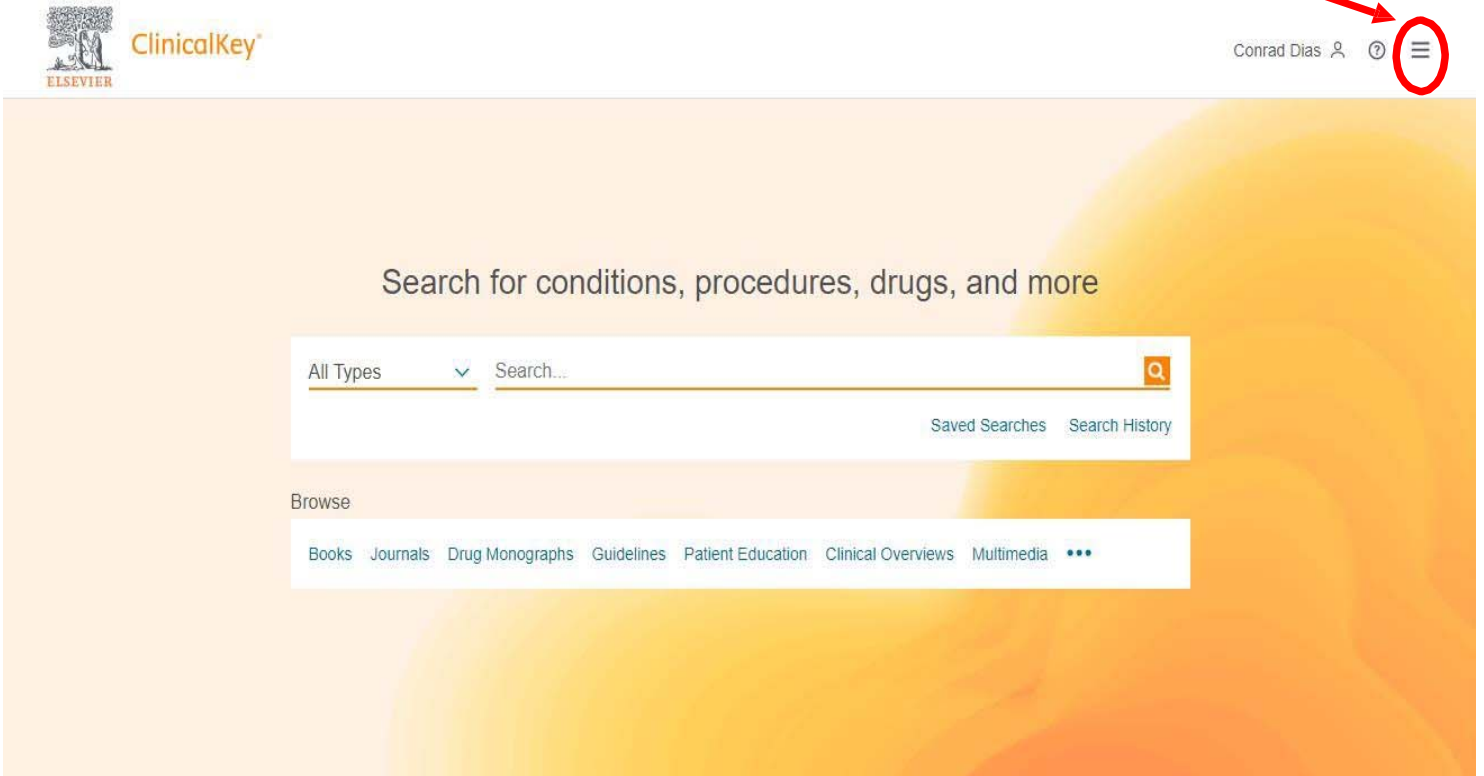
ELSEVIER ClinicalKey®

Conrad Dias

Search for conditions, procedures, drugs, and more

All Types
Search...

Saved Searches Search History

Browse

Books Journals Drug Monographs Guidelines Patient Education Clinical Overviews Multimedia •••